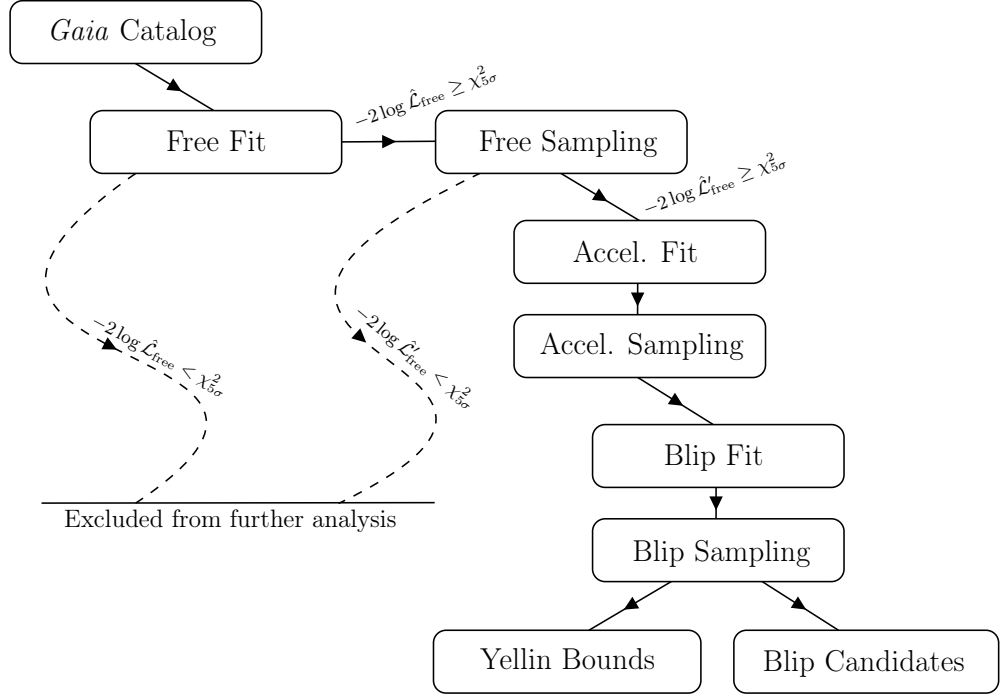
*Gaia* Catalog

Free Fit

$-2\log\hat{\mathcal{L}}_{\text{free}} \geq \chi^2_{5\sigma}$

Free Sampling

$-2\log\hat{\mathcal{L}}'_{\text{free}} \geq \chi^2_{5\sigma}$

Accel. Fit

Accel. Sampling

Blip Fit

Blip Sampling

Yellin Bounds

Blip Candidates

$-2\log\hat{\mathcal{L}}_{\text{free}} < \chi^2_{5\sigma}$

$-2\log\hat{\mathcal{L}}'_{\text{free}} < \chi^2_{5\sigma}$

Excluded from further analysis